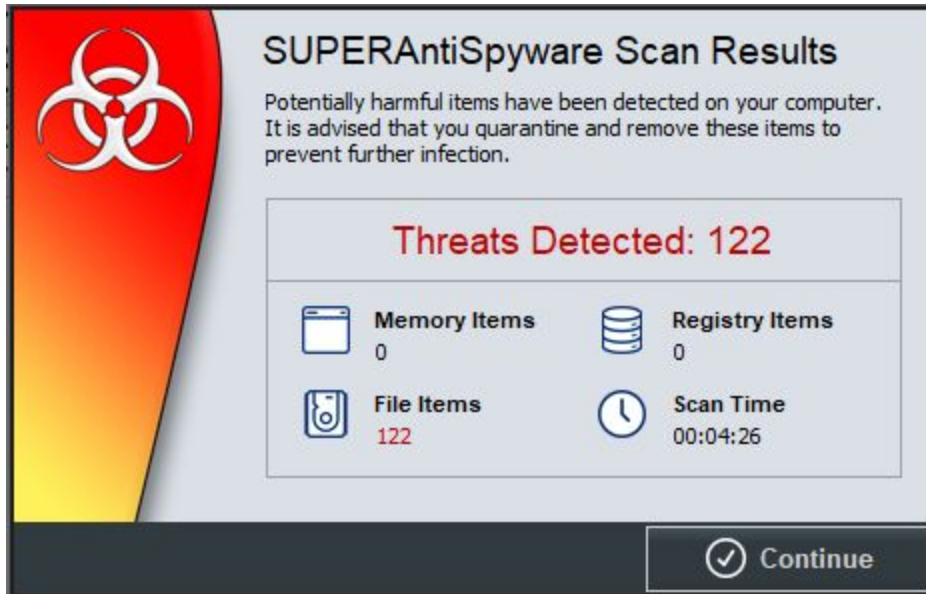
SUPERAntiSpyware Scan Results

Potentially harmful items have been detected on your computer. It is advised that you quarantine and remove these items to prevent further infection.

Threats Detected: 122

Memory Items
0

Registry Items
0

File Items
122

Scan Time
00:04:26

Continue